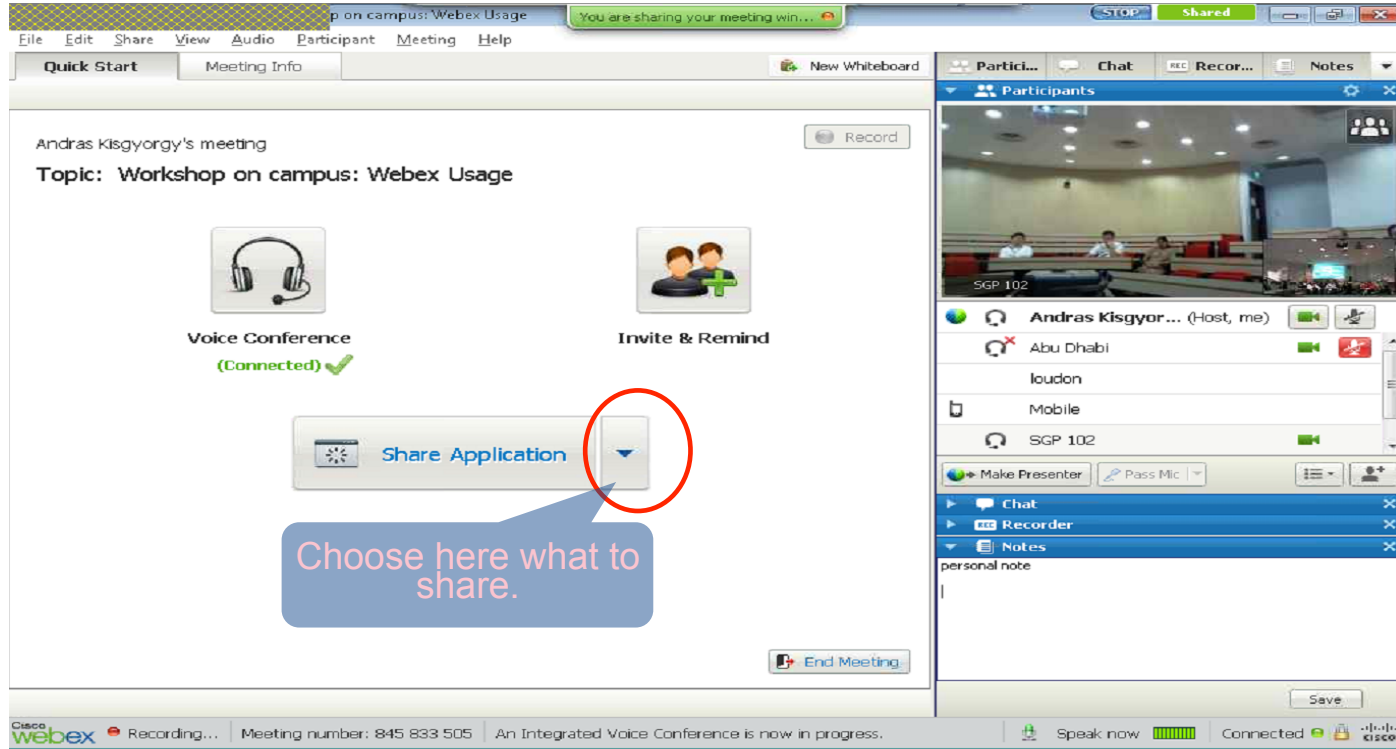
p on campus: Webex Usage
You are sharing your meeting win...
STOP
Shared
File Edit Share View Audio Participant Meeting Help
Quick Start
Meeting Info
New Whiteboard
Partici...
Chat
Recor...
Notes
Participants
Andras Kisgyorgy's meeting
Record
Topic: Workshop on campus: Webex Usage
Voice Conference
(Connected)
Invite & Remind
Share Application
Choose here what to share.
End Meeting
SGP 102
Andras Kisgyor... (Host, me)
Abu Dhabi
loudon
Mobile
SGP 102
Make Presenter
Pass Mic
Chat
Recorder
Notes
personal note
Save
Cisco webex
Recording...
Meeting number: 845 833 505
An Integrated Voice Conference is now in progress.
Speak now
Connected
cisco